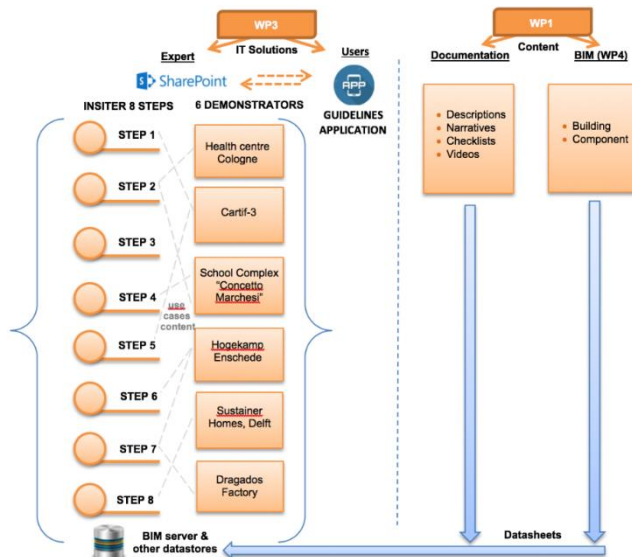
WP3

IT Solutions

Expert

Users

SharePoint

APP

GUIDELINES APPLICATION

INSITER 8 STEPS

6 DEMONSTRATORS

STEP 1

STEP 2

STEP 3

STEP 4

STEP 5

STEP 6

STEP 7

STEP 8

Health centre Cologne

Cartif-3

School Complex "Concetto Marchesi"

use cases content

Hogekamp Enschede

Sustainer Homes, Delft

Dragados Factory

WP1

Content

Documentation

BIM (WP4)

- Descriptions
- Narratives
- Checklists
- Videos

- Building
- Component

Datasheets

BIM server & other datastores